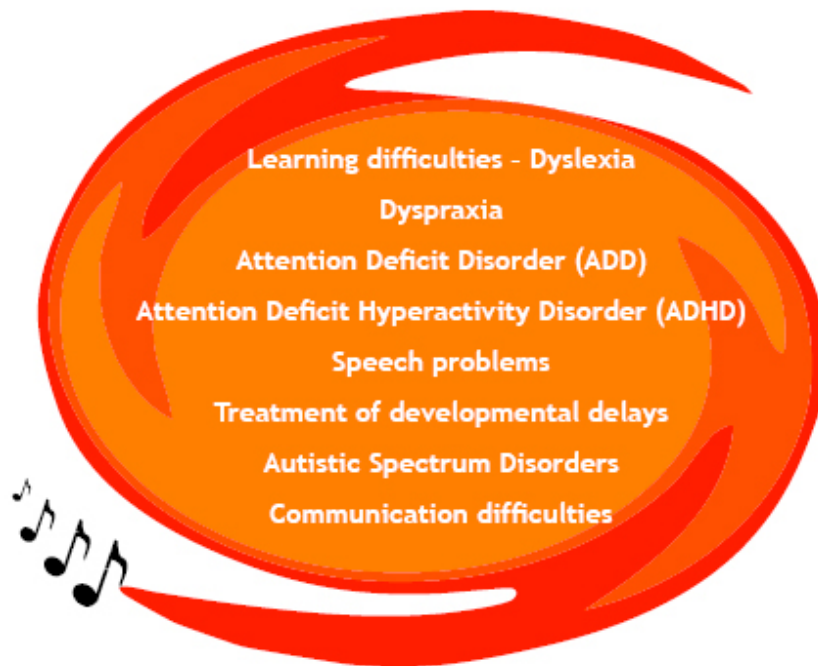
Learning difficulties - Dyslexia

Dyspraxia

Attention Deficit Disorder (ADD)

Attention Deficit Hyperactivity Disorder (ADHD)

Speech problems

Treatment of developmental delays

Autistic Spectrum Disorders

Communication difficulties